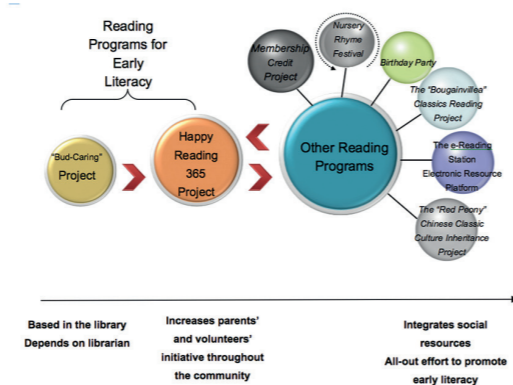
Reading Programs for Early Literacy

"Bud-Caring" Project

Happy Reading 365 Project

Other Reading Programs

Membership Credit Project

Nursery Rhyme Festival

Birthday Party

The "Bougainvillea" Classics Reading Project

The e-Reading Station Electronic Resource Platform

The "Red Peony" Chinese Classic Culture Inheritance Project

Based in the library
Depends on librarian

Increases parents' and volunteers' initiative throughout the community

Integrates social resources
All-out effort to promote early literacy